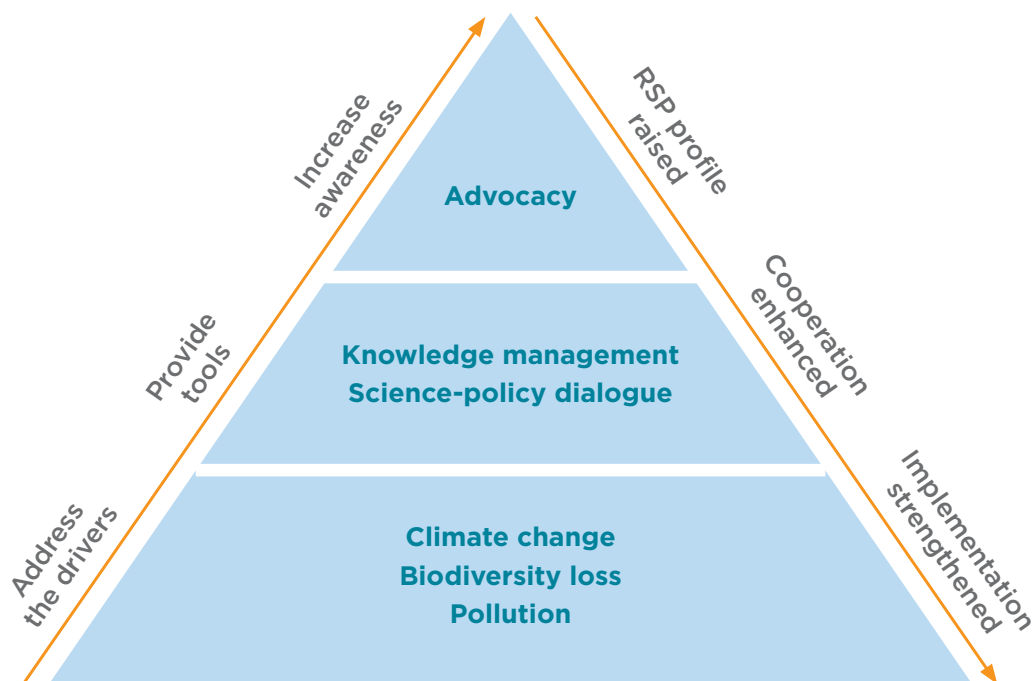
Address the drivers

Provide tools

Increase awareness

Advocacy

Knowledge management
Science-policy dialogue

Climate change
Biodiversity loss
Pollution

RSP profile raised

Cooperation enhanced

Implementation strengthened